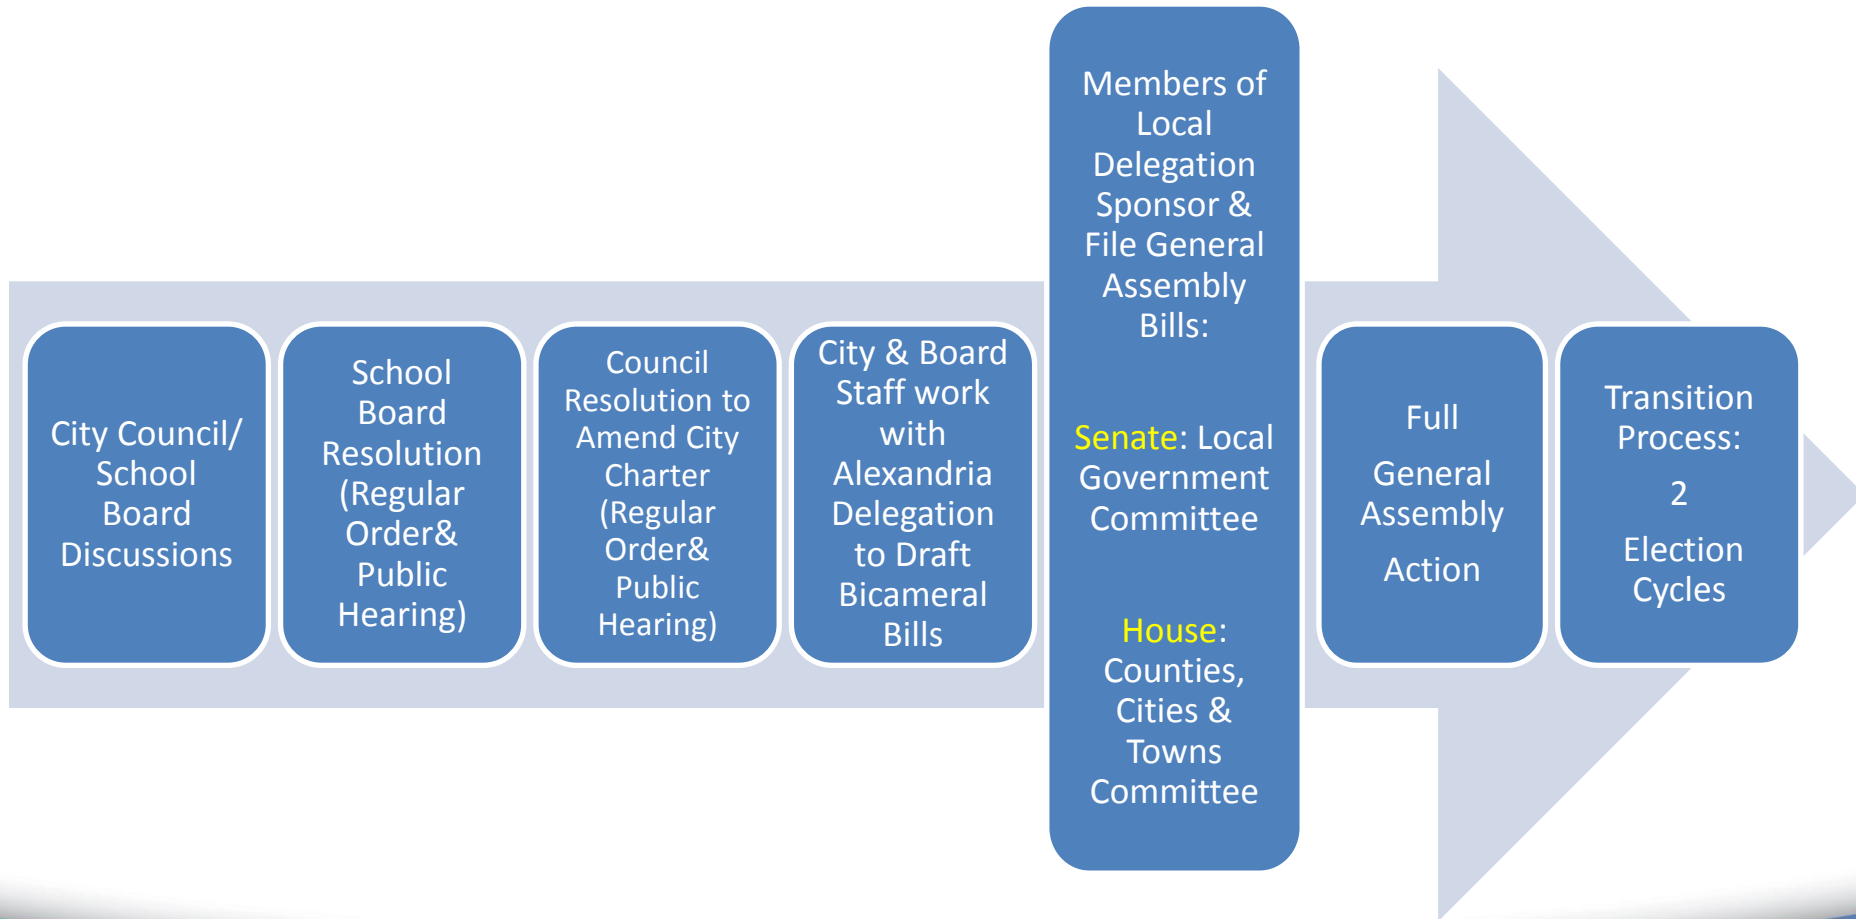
City Council/ School Board Discussions

School Board Resolution (Regular Order& Public Hearing)

Council Resolution to Amend City Charter (Regular Order& Public Hearing)

City & Board Staff work with Alexandria Delegation to Draft Bicameral Bills

Members of Local Delegation Sponsor & File General Assembly Bills:

Senate: Local Government Committee

House: Counties, Cities & Towns Committee

Full General Assembly Action

Transition Process: 2 Election Cycles